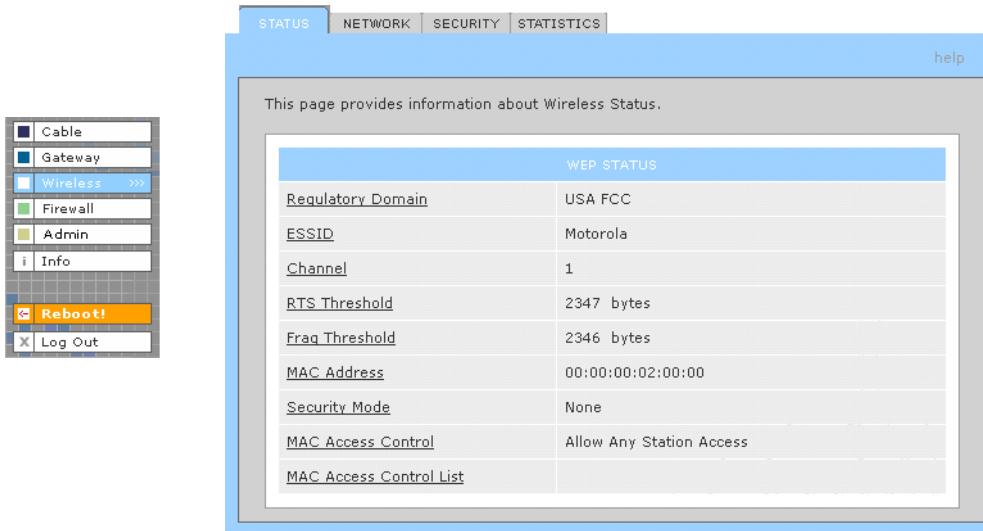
Cable
Gateway
Wireless >>>
Firewall
Admin
i Info
Reboot!
X Log Out

STATUS | NETWORK | SECURITY | STATISTICS

help

This page provides information about Wireless Status.

| WEP STATUS | |
|---|---|
| Regulatory Domain | USA FCC |
| ESSID | Motorola |
| Channel | 1 |
| RTS Threshold | 2347 bytes |
| Frag Threshold | 2346 bytes |
| MAC Address | 00:00:00:02:00:00 |
| Security Mode | None |
| MAC Access Control | Allow Any Station Access |
| MAC Access Control List | |